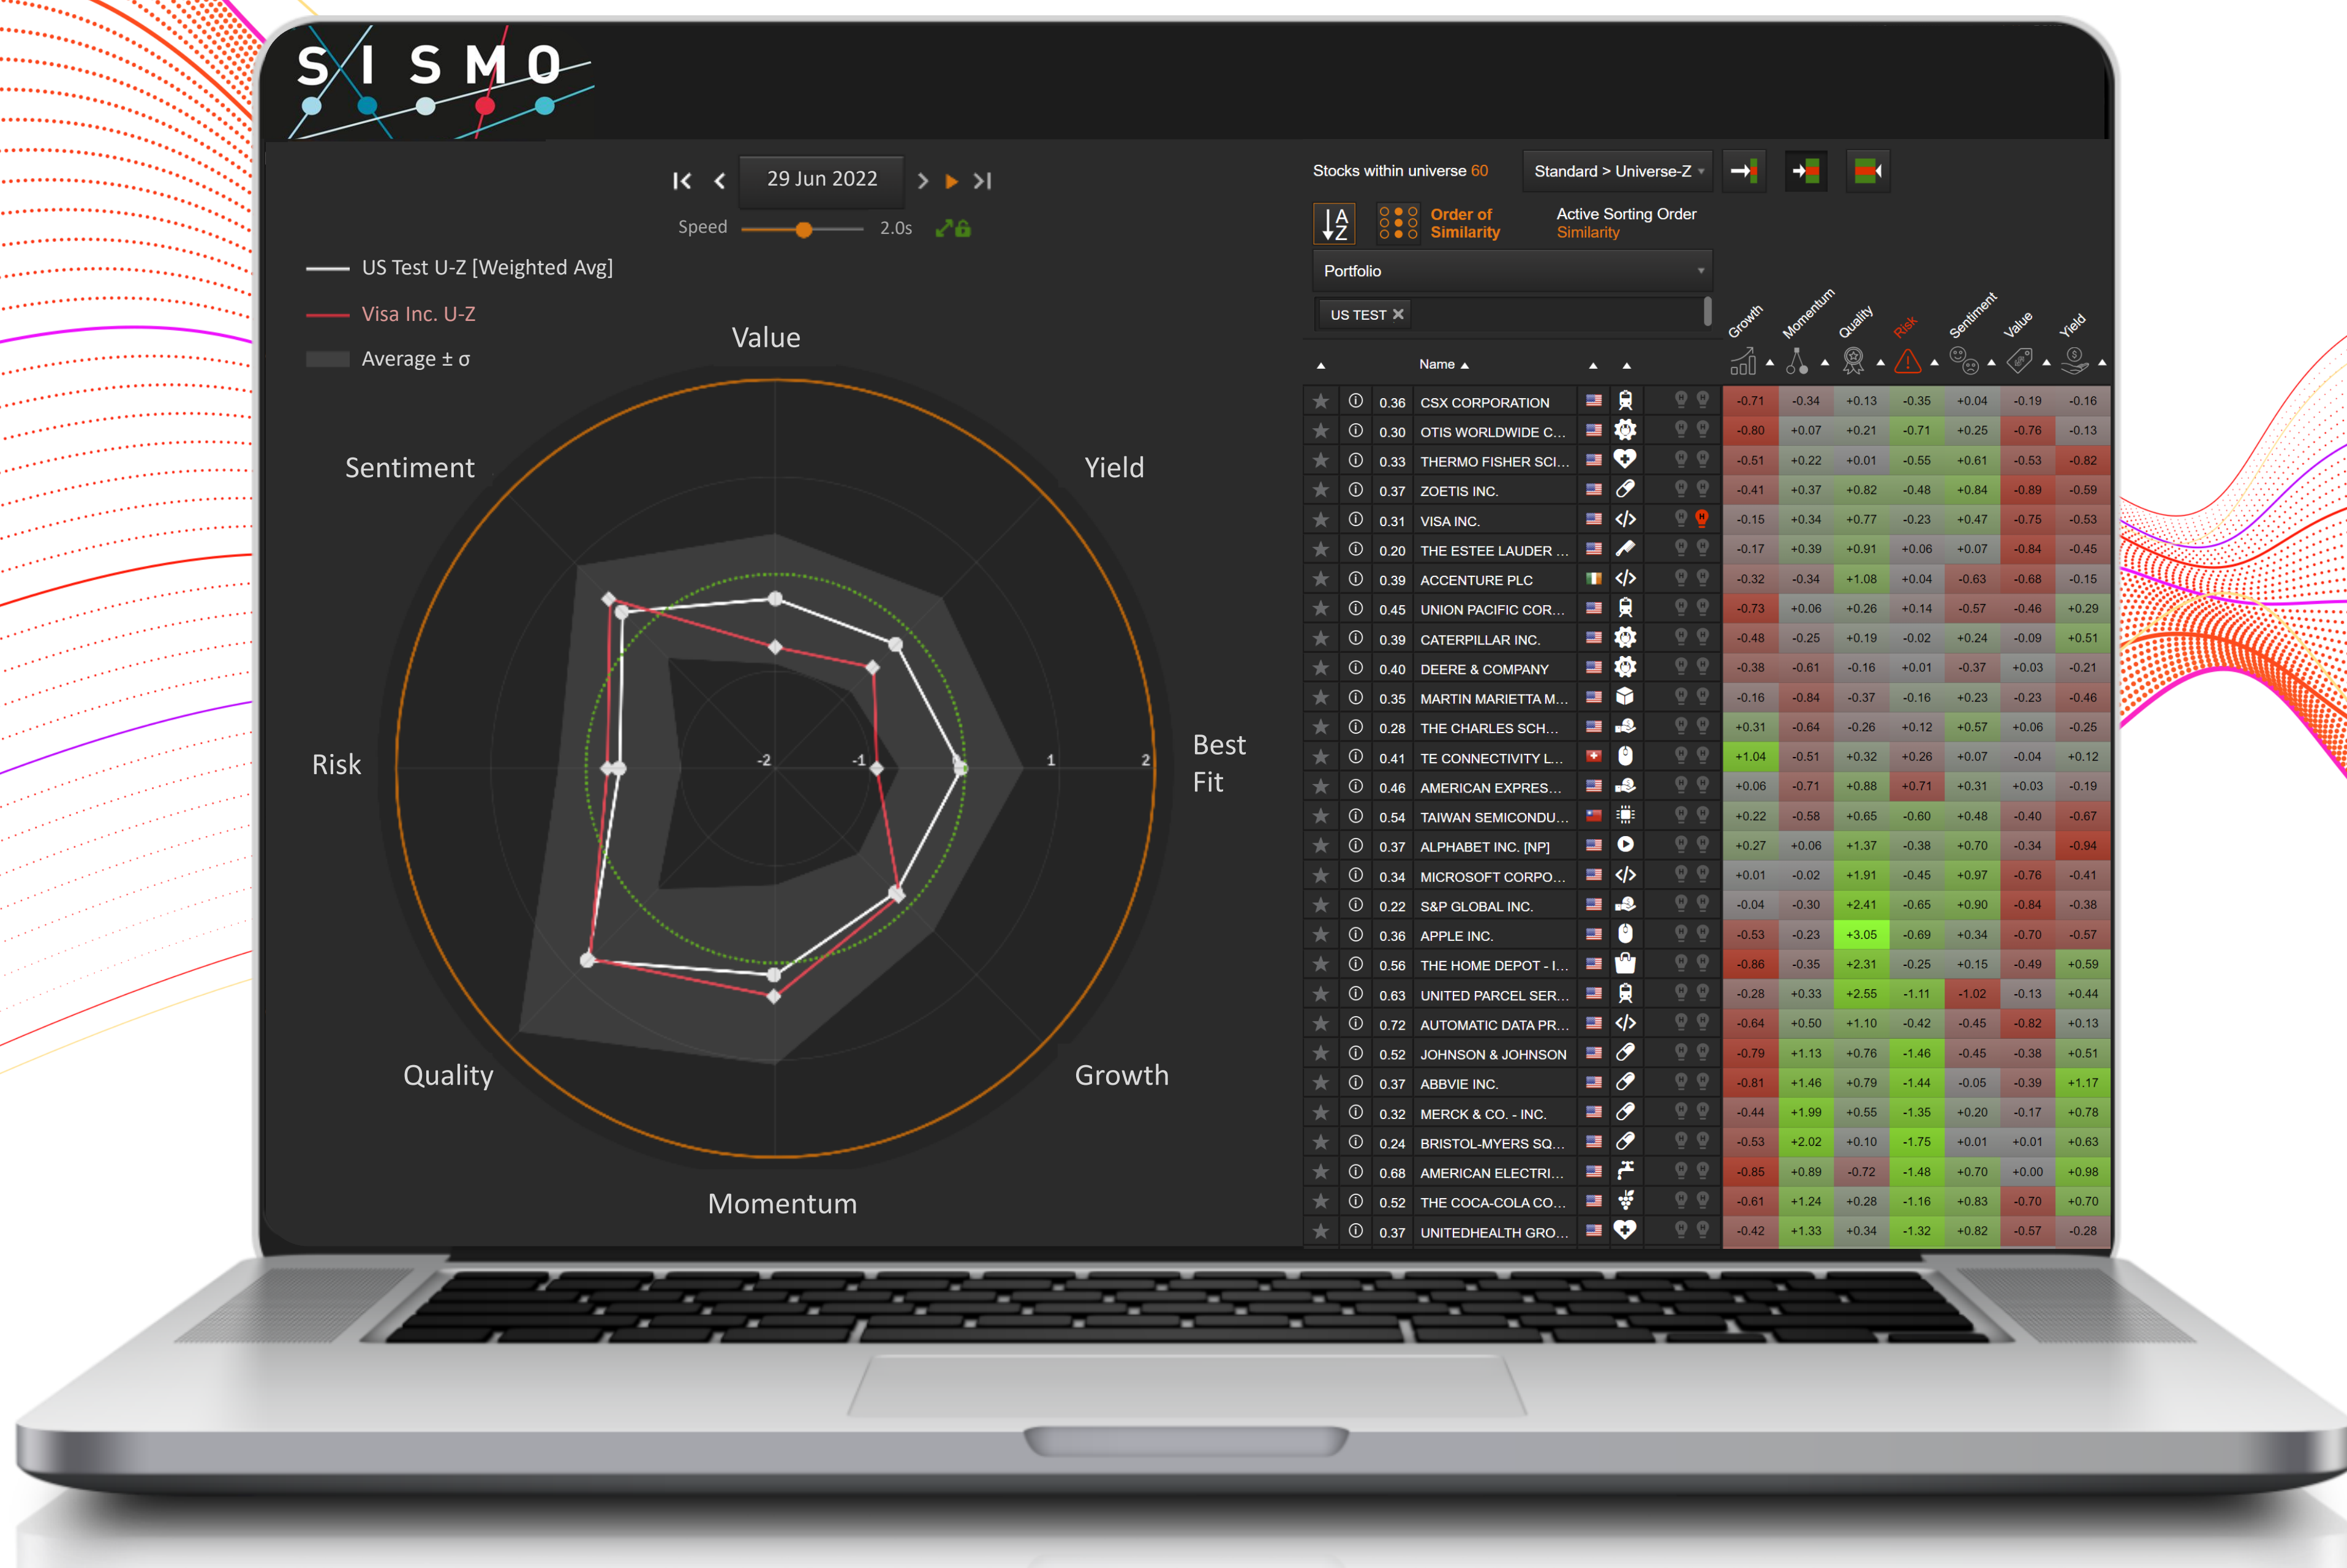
SISMO

29 Jun 2022

Speed 2.0s

US Test U-Z [Weighted Avg]
Visa Inc. U-Z
Average ± σ

Value
Yield
Best Fit
Growth
Momentum
Quality
Risk
Sentiment

-2 -1 1 2

Stocks within universe 60
Standard > Universe-Z

Order of Similarity
Active Sorting Order
Similarity

Portfolio
US TEST ✕

Name

Growth Momentum Quality Risk Sentiment Value Yield

| Score | Name | Growth | Momentum | Quality | Risk | Sentiment | Value | Yield |
|---|---|---|---|---|---|---|---|---|
| 0.36 | CSX CORPORATION | -0.71 | -0.34 | +0.13 | -0.35 | +0.04 | -0.19 | -0.16 |
| 0.30 | OTIS WORLDWIDE C... | -0.80 | +0.07 | +0.21 | -0.71 | +0.25 | -0.76 | -0.13 |
| 0.33 | THERMO FISHER SCI... | -0.51 | +0.22 | +0.01 | -0.55 | +0.61 | -0.53 | -0.82 |
| 0.37 | ZOETIS INC. | -0.41 | +0.37 | +0.82 | -0.48 | +0.84 | -0.89 | -0.59 |
| 0.31 | VISA INC. | -0.15 | +0.34 | +0.77 | -0.23 | +0.47 | -0.75 | -0.53 |
| 0.20 | THE ESTEE LAUDER ... | -0.17 | +0.39 | +0.91 | +0.06 | +0.07 | -0.84 | -0.45 |
| 0.39 | ACCENTURE PLC | -0.32 | -0.34 | +1.08 | +0.04 | -0.63 | -0.68 | -0.15 |
| 0.45 | UNION PACIFIC COR... | -0.73 | +0.06 | +0.26 | +0.14 | -0.57 | -0.46 | +0.29 |
| 0.39 | CATERPILLAR INC. | -0.48 | -0.25 | +0.19 | -0.02 | +0.24 | -0.09 | +0.51 |
| 0.40 | DEERE & COMPANY | -0.38 | -0.61 | -0.16 | +0.01 | -0.37 | +0.03 | -0.21 |
| 0.35 | MARTIN MARIETTA M... | -0.16 | -0.84 | -0.37 | -0.16 | +0.23 | -0.23 | -0.46 |
| 0.28 | THE CHARLES SCH... | +0.31 | -0.64 | -0.26 | +0.12 | +0.57 | +0.06 | -0.25 |
| 0.41 | TE CONNECTIVITY L... | +1.04 | -0.51 | +0.32 | +0.26 | +0.07 | -0.04 | +0.12 |
| 0.46 | AMERICAN EXPRES... | +0.06 | -0.71 | +0.88 | +0.71 | +0.31 | +0.03 | -0.19 |
| 0.54 | TAIWAN SEMICONDU... | +0.22 | -0.58 | +0.65 | -0.60 | +0.48 | -0.40 | -0.67 |
| 0.37 | ALPHABET INC. [NP] | +0.27 | +0.06 | +1.37 | -0.38 | +0.70 | -0.34 | -0.94 |
| 0.34 | MICROSOFT CORPO... | +0.01 | -0.02 | +1.91 | -0.45 | +0.97 | -0.76 | -0.41 |
| 0.22 | S&P GLOBAL INC. | -0.04 | -0.30 | +2.41 | -0.65 | +0.90 | -0.84 | -0.38 |
| 0.36 | APPLE INC. | -0.53 | -0.23 | +3.05 | -0.69 | +0.34 | -0.70 | -0.57 |
| 0.56 | THE HOME DEPOT - I... | -0.86 | -0.35 | +2.31 | -0.25 | +0.15 | -0.49 | +0.59 |
| 0.63 | UNITED PARCEL SER... | -0.28 | +0.33 | +2.55 | -1.11 | -1.02 | -0.13 | +0.44 |
| 0.72 | AUTOMATIC DATA PR... | -0.64 | +0.50 | +1.10 | -0.42 | -0.45 | -0.82 | +0.13 |
| 0.52 | JOHNSON & JOHNSON | -0.79 | +1.13 | +0.76 | -1.46 | -0.45 | -0.38 | +0.51 |
| 0.37 | ABBVIE INC. | -0.81 | +1.46 | +0.79 | -1.44 | -0.05 | -0.39 | +1.17 |
| 0.32 | MERCK & CO. - INC. | -0.44 | +1.99 | +0.55 | -1.35 | +0.20 | -0.17 | +0.78 |
| 0.24 | BRISTOL-MYERS SQ... | -0.53 | +2.02 | +0.10 | -1.75 | +0.01 | +0.01 | +0.63 |
| 0.68 | AMERICAN ELECTRI... | -0.85 | +0.89 | -0.72 | -1.48 | +0.70 | +0.00 | +0.98 |
| 0.52 | THE COCA-COLA CO... | -0.61 | +1.24 | +0.28 | -1.16 | +0.83 | -0.70 | +0.70 |
| 0.37 | UNITEDHEALTH GRO... | -0.42 | +1.33 | +0.34 | -1.32 | +0.82 | -0.57 | -0.28 |